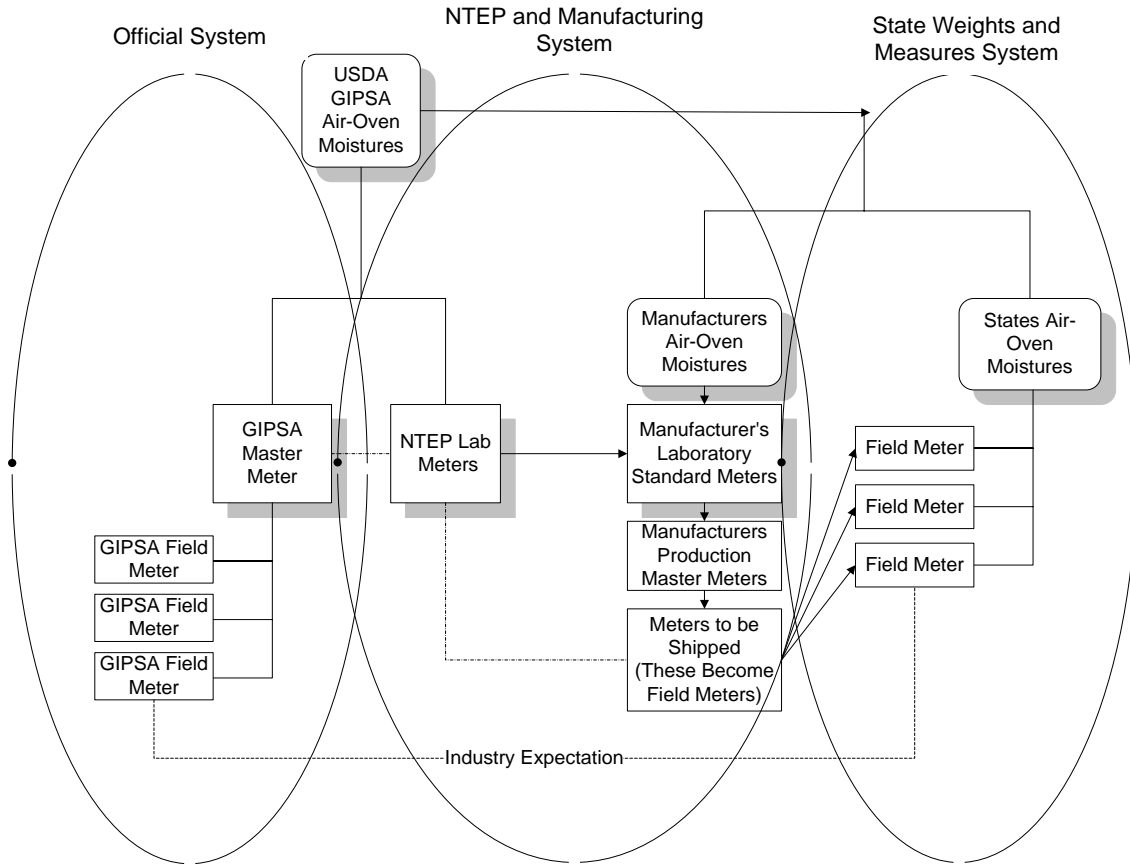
Official System

NTEP and Manufacturing System

State Weights and Measures System

USDA GIPSA Air-Oven Moistures

Manufacturers Air-Oven Moistures

States Air-Oven Moistures

GIPSA Master Meter

NTEP Lab Meters

Manufacturer's Laboratory Standard Meters

Field Meter

Field Meter

Field Meter

Manufacturers Production Master Meters

GIPSA Field Meter

GIPSA Field Meter

GIPSA Field Meter

Meters to be Shipped (These Become Field Meters)

Industry Expectation